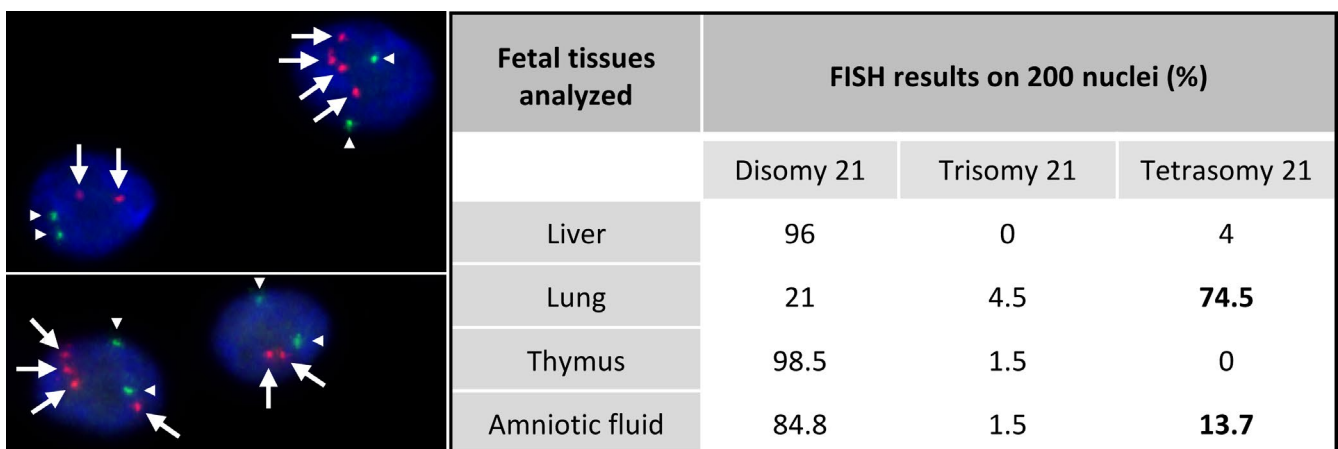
| Fetal tissues analyzed | FISH results on 200 nuclei (%) | | |
|---|---|---|---|
| | Disomy 21 | Trisomy 21 | Tetrasomy 21 |
| Liver | 96 | 0 | 4 |
| Lung | 21 | 4.5 | **74.5** |
| Thymus | 98.5 | 1.5 | 0 |
| Amniotic fluid | 84.8 | 1.5 | **13.7** |